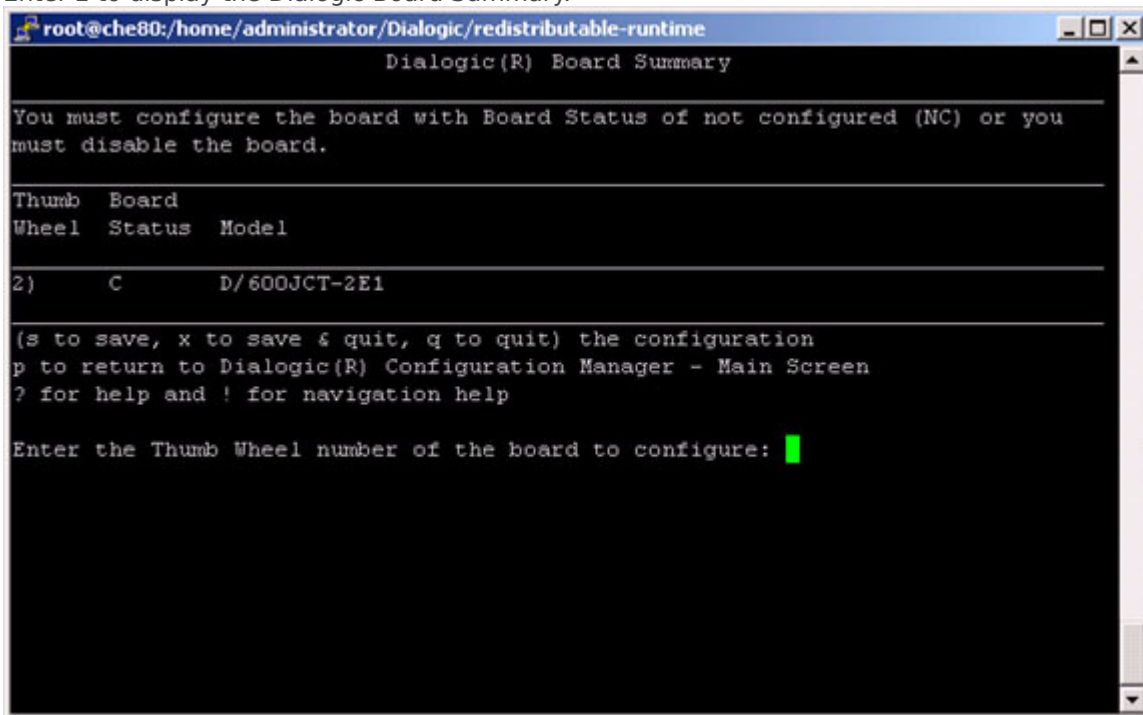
root@che80:/home/administrator/Dialogic/redistributable-runtime

Dialogic(R) Board Summary

You must configure the board with Board Status of not configured (NC) or you must disable the board.

Thumb Wheel | Board Status | Model
2) | C | D/600JCT-2E1

(s to save, x to save & quit, q to quit) the configuration
p to return to Dialogic(R) Configuration Manager - Main Screen
? for help and ! for navigation help

Enter the Thumb Wheel number of the board to configure: